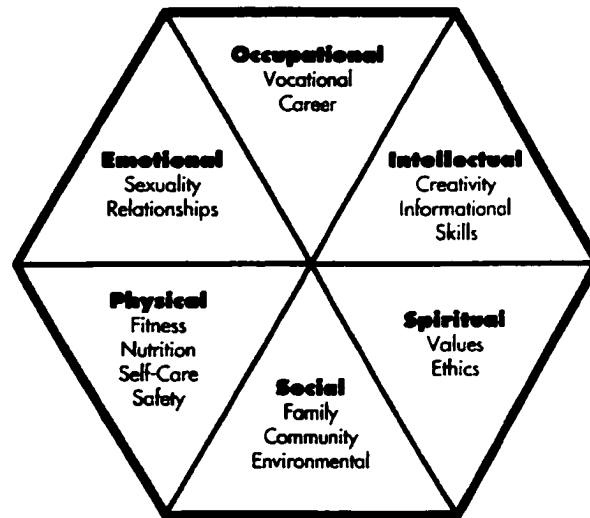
Occupational
Vocational
Career

Emotional
Sexuality
Relationships

Intellectual
Creativity
Informational
Skills

Physical
Fitness
Nutrition
Self-Care
Safety

Spiritual
Values
Ethics

Social
Family
Community
Environmental